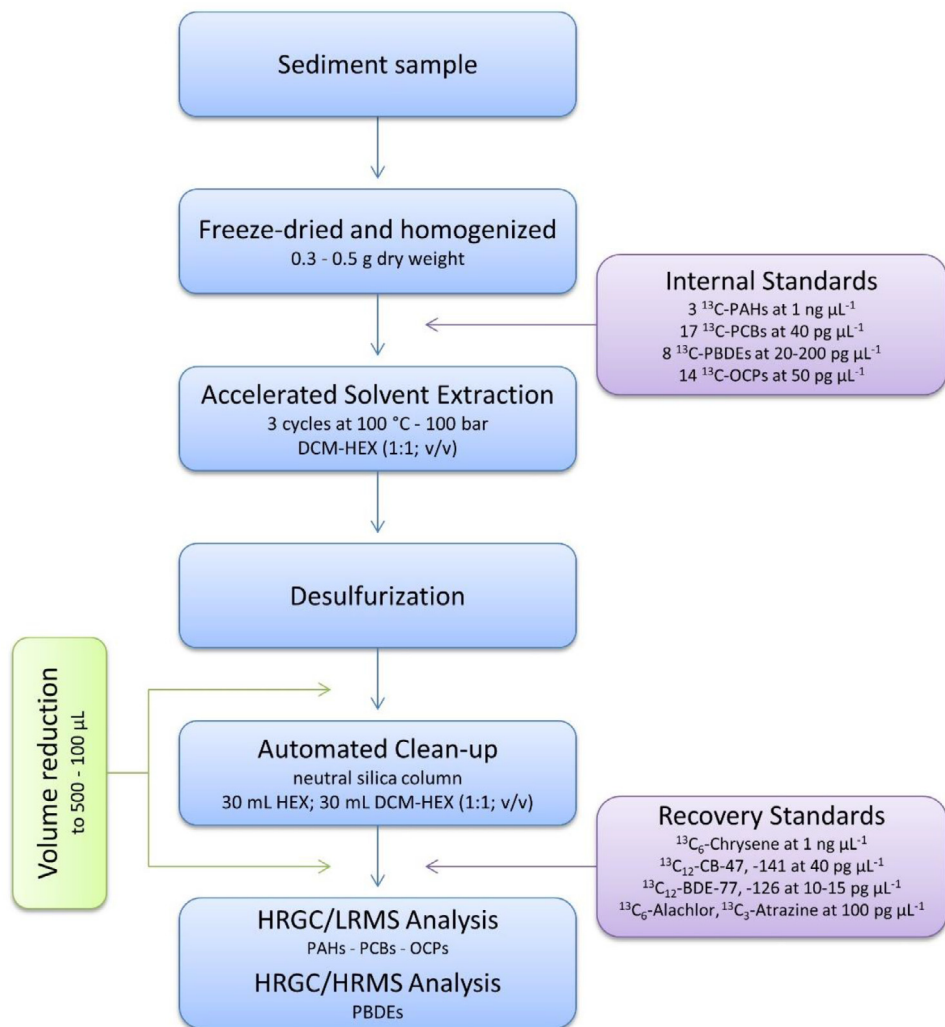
Sediment sample

Freeze-dried and homogenized
0.3 - 0.5 g dry weight

Internal Standards
3 $^{13}$C-PAHs at 1 ng µL$^{-1}$
17 $^{13}$C-PCBs at 40 pg µL$^{-1}$
8 $^{13}$C-PBDEs at 20-200 pg µL$^{-1}$
14 $^{13}$C-OCPs at 50 pg µL$^{-1}$

Accelerated Solvent Extraction
3 cycles at 100 °C - 100 bar
DCM-HEX (1:1; v/v)

Desulfurization

Volume reduction
to 500 - 100 µL

Automated Clean-up
neutral silica column
30 mL HEX; 30 mL DCM-HEX (1:1; v/v)

Recovery Standards
$^{13}C_6$-Chrysene at 1 ng µL$^{-1}$
$^{13}C_{12}$-CB-47, -141 at 40 pg µL$^{-1}$
$^{13}C_{12}$-BDE-77, -126 at 10-15 pg µL$^{-1}$
$^{13}C_6$-Alachlor, $^{13}C_3$-Atrazine at 100 pg µL$^{-1}$

HRGC/LRMS Analysis
PAHs - PCBs - OCPs
HRGC/HRMS Analysis
PBDEs